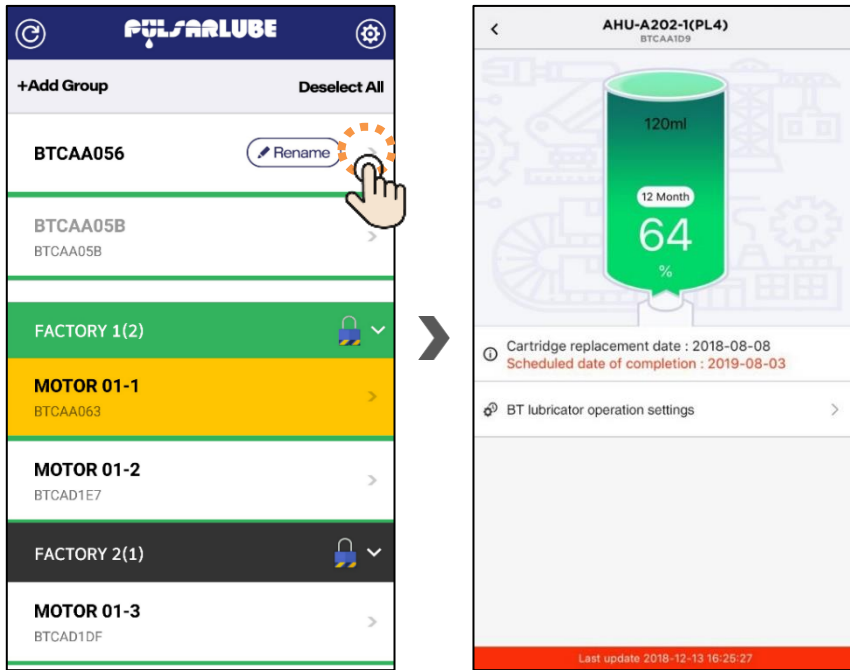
PULSARLUBE

+Add Group

Deselect All

BTCAA056

Rename

BTCAA05B
BTCAA05B

FACTORY 1(2)

MOTOR 01-1
BTCAA063

MOTOR 01-2
BTCAD1E7

FACTORY 2(1)

MOTOR 01-3
BTCAD1DF

AHU-A202-1(PL4)
BTCAA1D9

120ml

12 Month

64

%

Cartridge replacement date : 2018-08-08
Scheduled date of completion : 2019-08-03

BT lubricator operation settings

Last update 2018-12-13 16:25:27